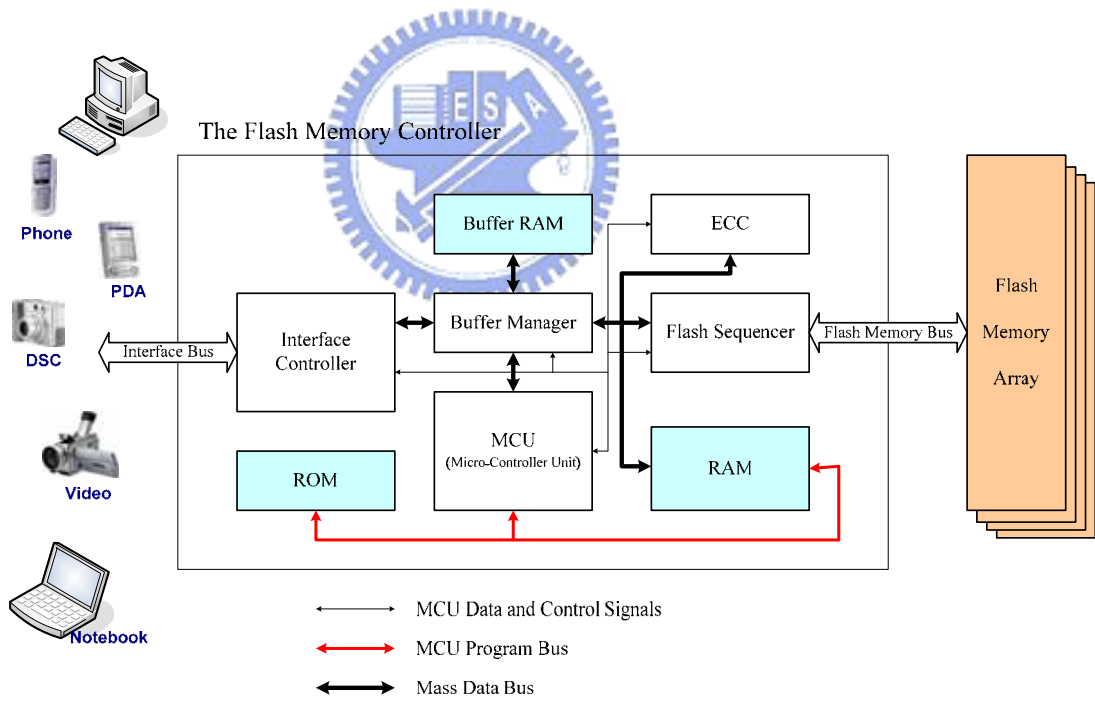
The Flash Memory Controller

Phone

PDA

DSC

Video

Notebook

Interface Bus

Interface Controller

Buffer RAM

Buffer Manager

MCU
(Micro-Controller Unit)

ROM

ECC

Flash Sequencer

RAM

Flash Memory Bus

Flash Memory Array

ES

MCU Data and Control Signals

MCU Program Bus

Mass Data Bus